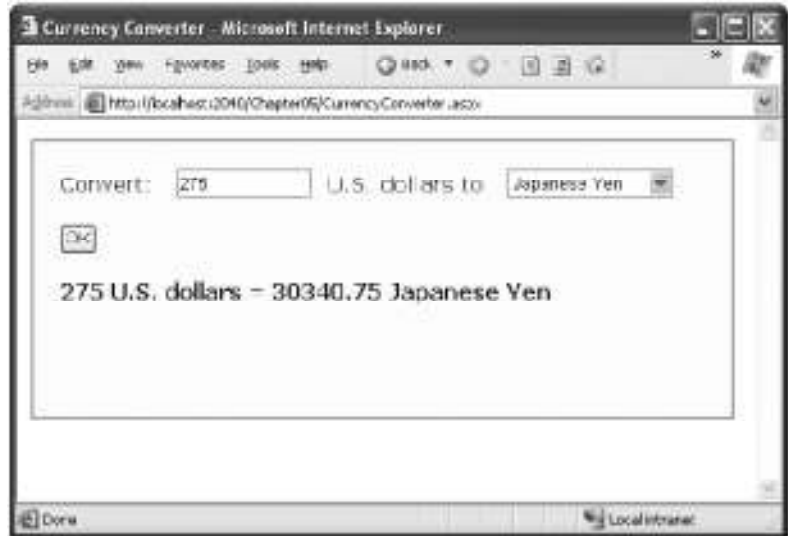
Currency Converter - Microsoft Internet Explorer

File Edit View Favorites Tools Help Back

Address http://localhost:2040/Chapter06/CurrencyConverter.aspx

Convert: 275 U.S. dollars to Japanese Yen

OK

275 U.S. dollars = 30340.75 Japanese Yen

Done Local intranet